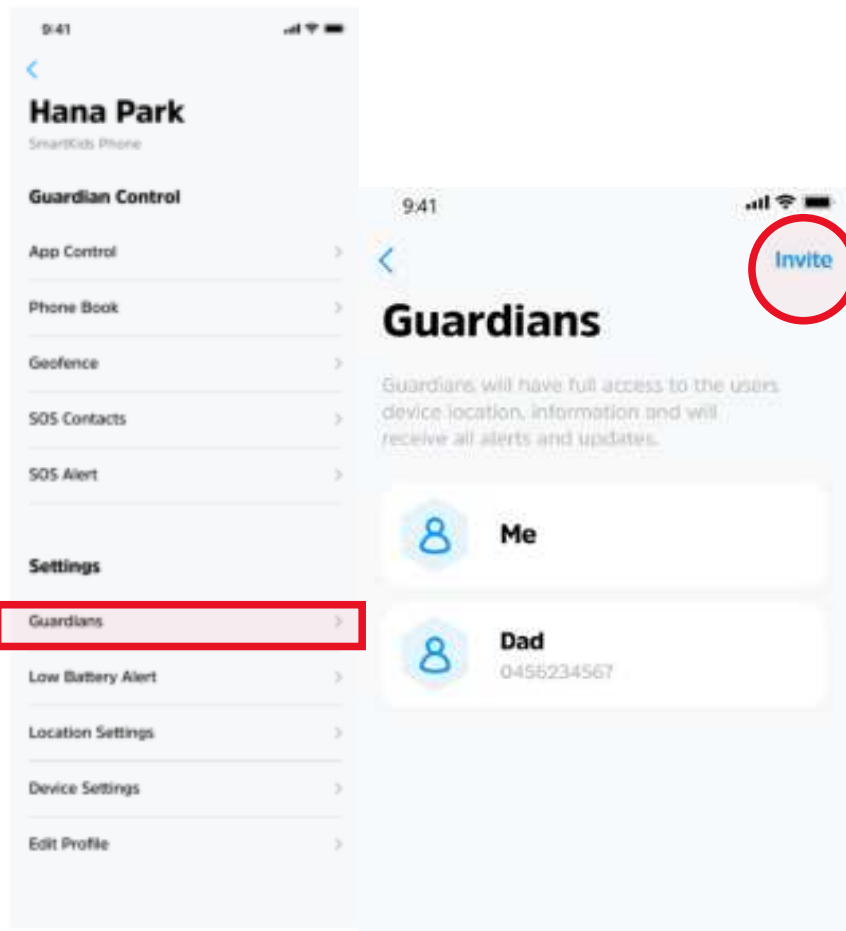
9:41

Hana Park

SmartKids Phone

Guardian Control

App Control

Phone Book

Geofence

SOS Contacts

SOS Alert

Settings

Guardians

Low Battery Alert

Location Settings

Device Settings

Edit Profile

9:41

Invite

Guardians

Guardians will have full access to the users device location, information and will receive all alerts and updates.

Me

Dad

0456234567